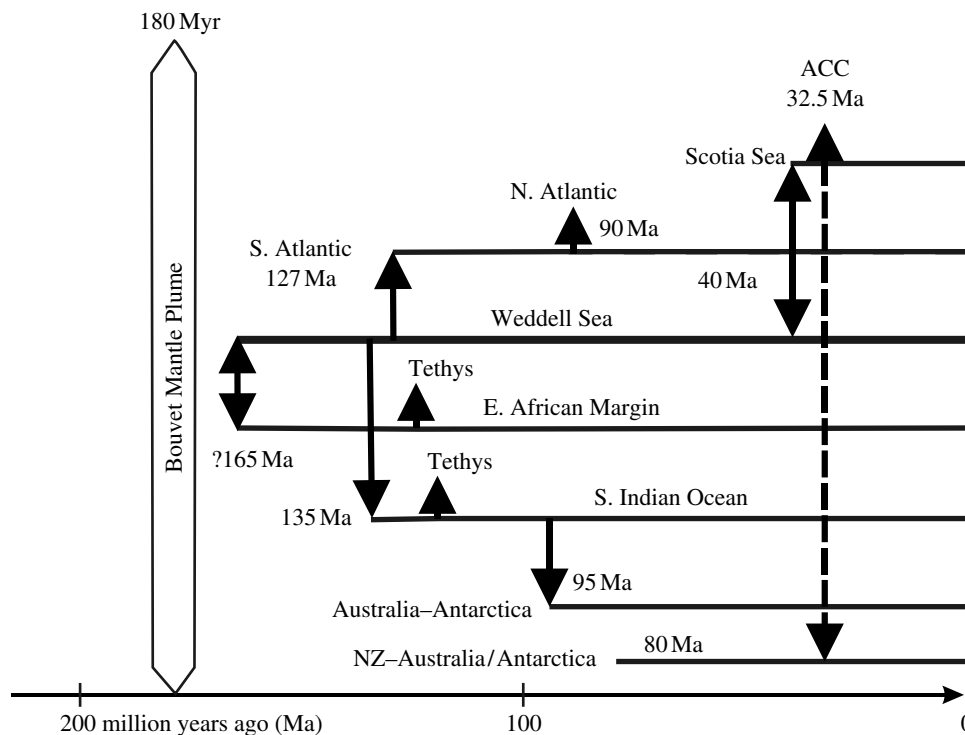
180 Myr

ACC
32.5 Ma

Scotia Sea

N. Atlantic

90 Ma

S. Atlantic
127 Ma

40 Ma

Bouvet Mantle Plume

Weddell Sea

Tethys

E. African Margin

?165 Ma

Tethys

S. Indian Ocean

135 Ma

95 Ma

Australia–Antarctica

80 Ma

NZ–Australia/Antarctica

200 million years ago (Ma)

100

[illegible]